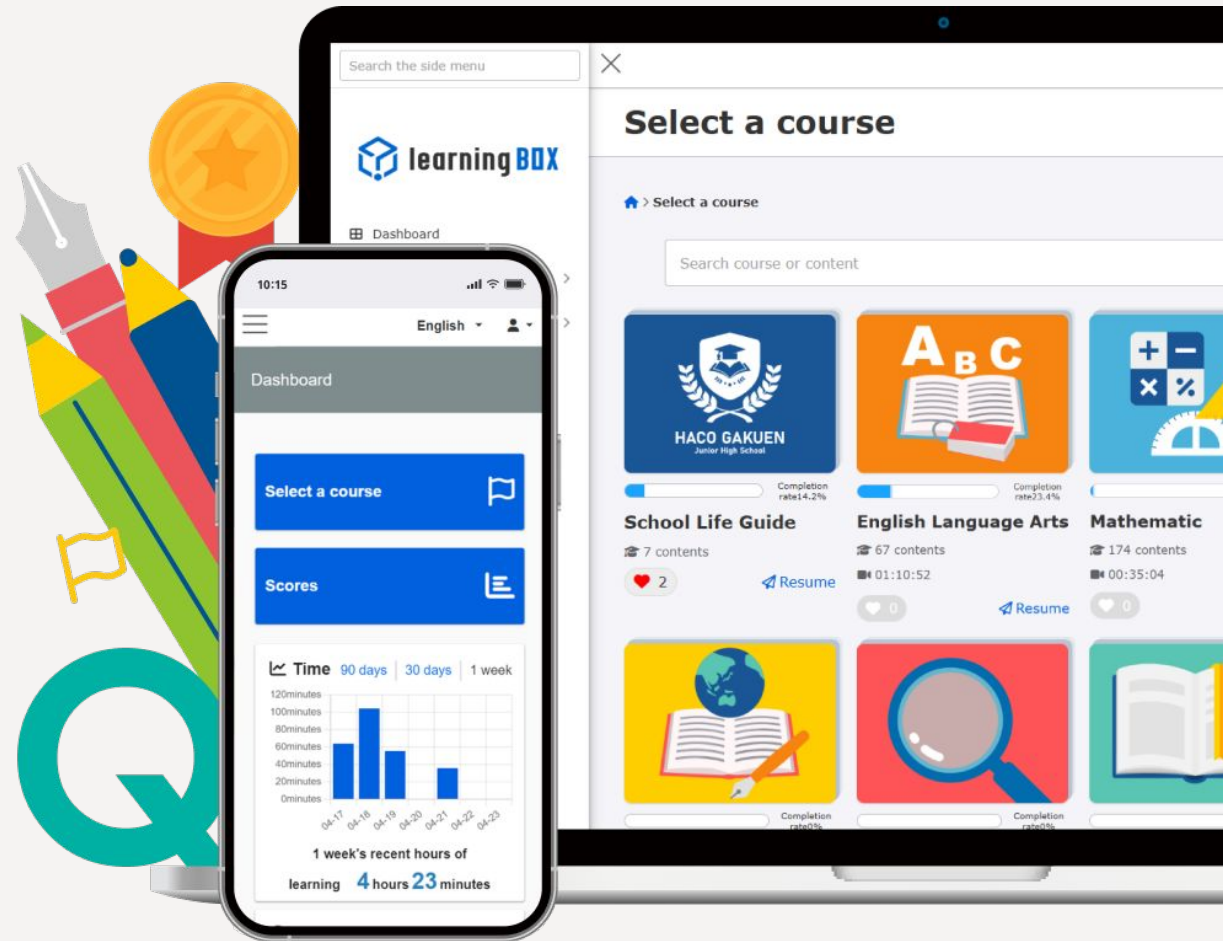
Search the side menu

learningBOX

Dashboard

Select a course

Select a course

Search course or content

HACO GAKUEN
Junior High School

Completion rate14.2%

School Life Guide

7 contents

2

Resume

A B C

Completion rate23.4%

English Language Arts

67 contents

01:10:52

0

Resume

Mathematic

174 contents

00:35:04

0

Completion rate0%

Completion rate0%

10:15

English

Dashboard

Select a course

Scores

Time 90 days 30 days 1 week

120minutes
100minutes
80minutes
60minutes
40minutes
20minutes
0minutes

04-17 04-18 04-19 04-20 04-21 04-22 04-23

1 week's recent hours of learning 4 hours 23 minutes